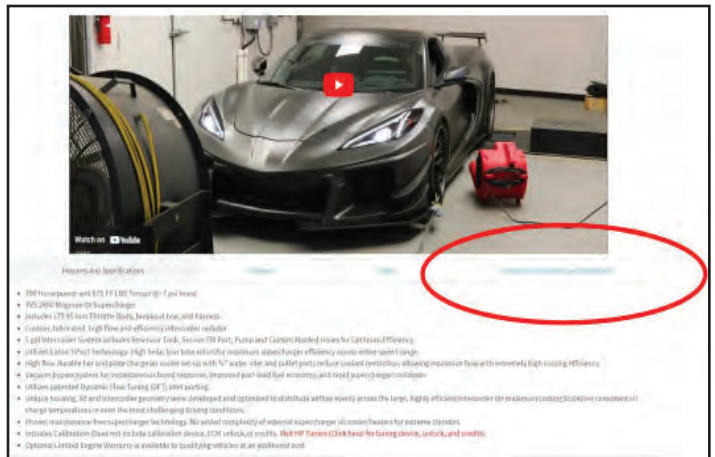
Watch on YouTube

Features and Specifications

• 700 Horsepower and 675 FT LBS Torque @ ~7 psi boost
• TVS 2650 Magnuson Supercharger
• Includes 175 95 mm Throttle Body, breakout box, and harness
• Custom fabricated, high flow and efficiency intercooler radiator
• 5 gal Intercooler System w/ Reservoir Tank, Secure Fill Port, Pump and Custom Molded Hoses for Optimum Efficiency
• Utilizes Eaton TVS® Technology: High helix, four lobe rotors for maximum supercharger efficiency across entire speed range
• High flow throttle bar and plate charge cooler set up with ¾" water inlet and outlet ports reduce coolant restriction, allowing maximum flow with extremely high cooling efficiency
• Vacuum bypass system for instantaneous boost response, improved part-load fuel economy, and rapid supercharger cooldown
• Utilizes patented Dynamic Flow Tuning (DFT) inlet porting
• Unique housing, lid and intercooler geometry were developed and optimized to distribute airflow evenly across the large, highly efficient intercooler for maximum cooling to deliver consistent air charge temperatures in even the most challenging driving conditions
• Proven maintenance-free supercharger technology. No added complexity of external supercharger oil cooler/heaters for extreme climates
• Includes Calibration (Does not include calibration device, ECM unlock, or credits. Visit HP Tuners (Click here) for tuning device, unlock, and credits)
• Optional Limited Engine Warranty is available to qualifying vehicles at an additional cost